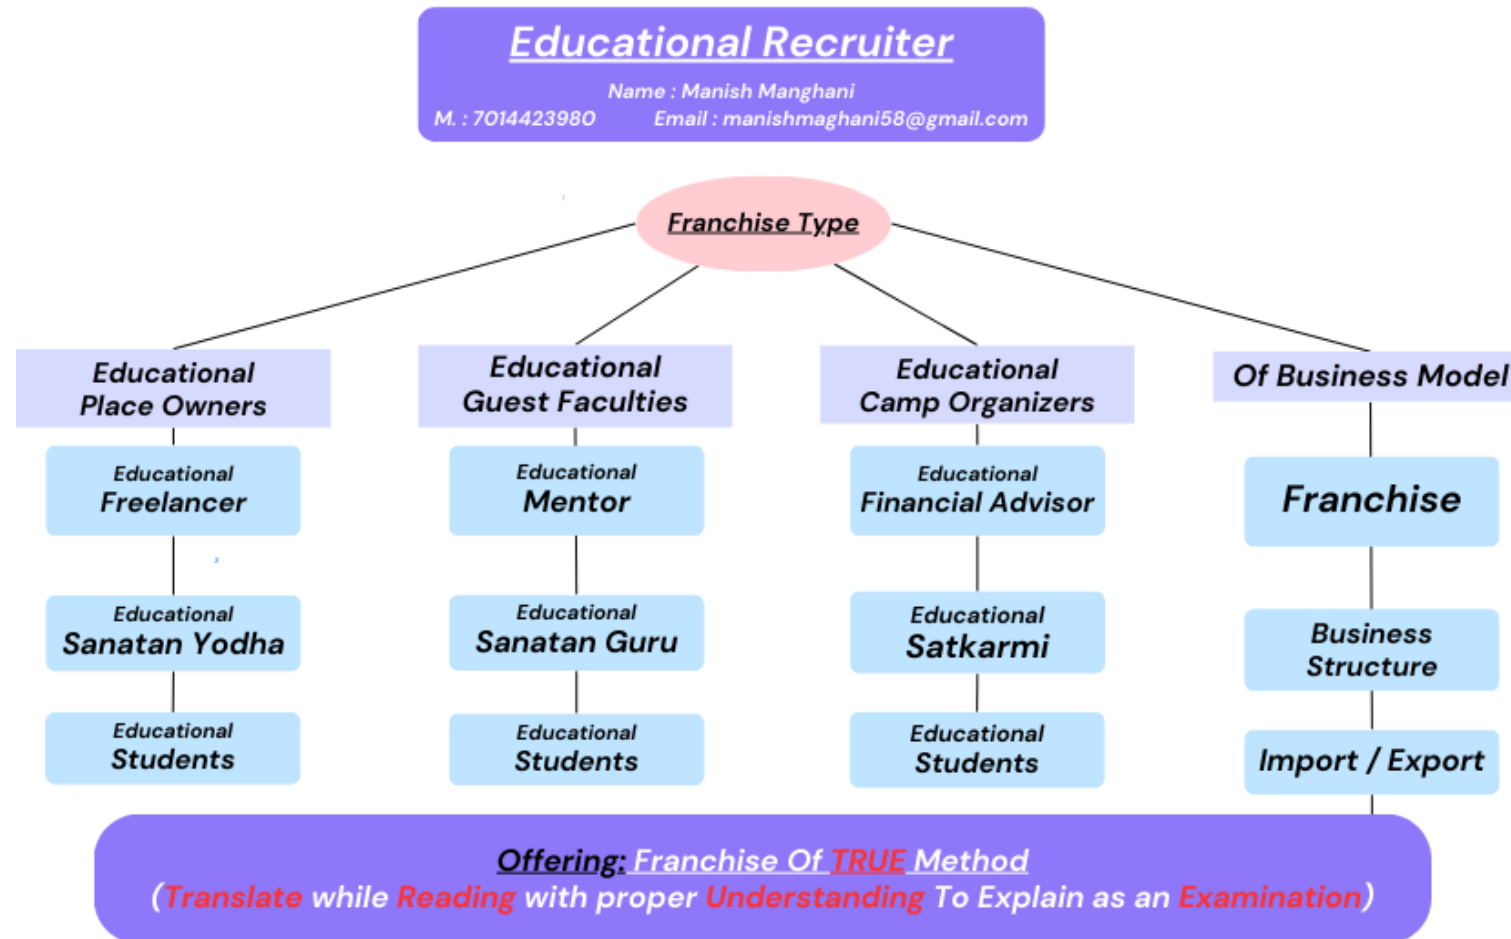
Educational Recruiter

Name : Manish Manghani
M. : 7014423980 Email : manishmaghani58@gmail.com

Franchise Type

Educational Place Owners

Educational Freelancer

Educational Sanatan Yodha

Educational Students

Educational Guest Faculties

Educational Mentor

Educational Sanatan Guru

Educational Students

Educational Camp Organizers

Educational Financial Advisor

Educational Satkarmi

Educational Students

Of Business Model

Franchise

Business Structure

Import / Export

Offering: Franchise Of TRUE Method
(Translate while Reading with proper Understanding To Explain as an Examination)